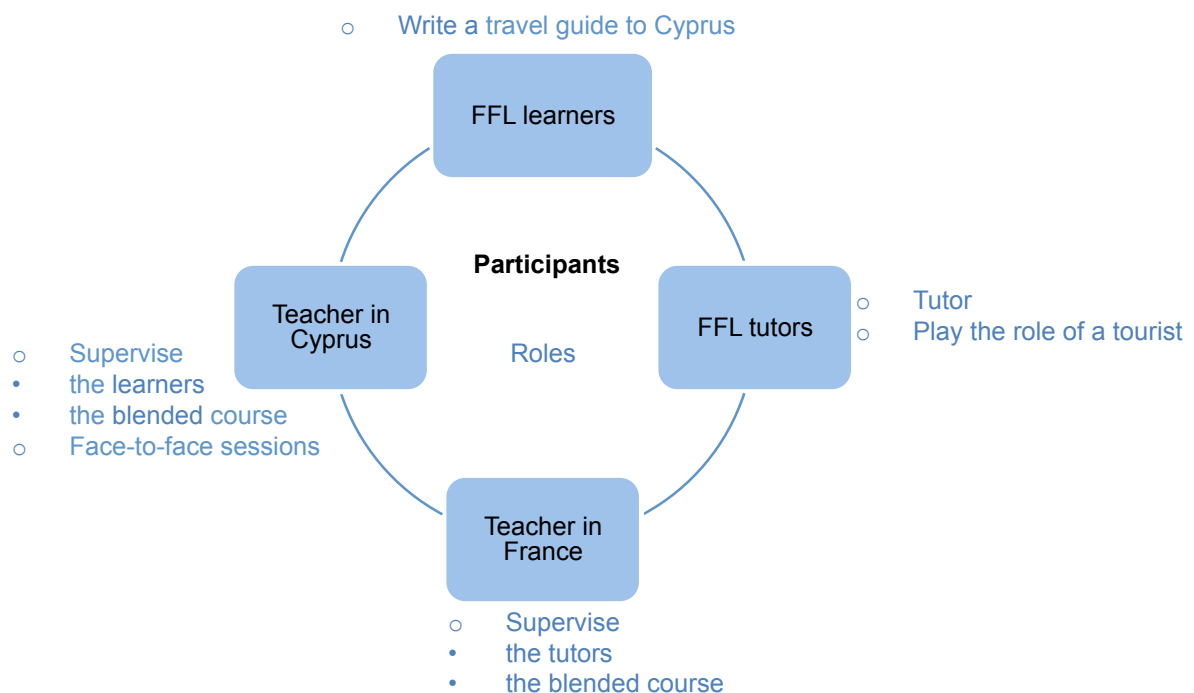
o Write a travel guide to Cyprus

FFL learners

Participants

Roles

Teacher in Cyprus

o Supervise
• the learners
• the blended course
o Face-to-face sessions

FFL tutors

o Tutor
o Play the role of a tourist

Teacher in France

o Supervise
• the tutors
• the blended course